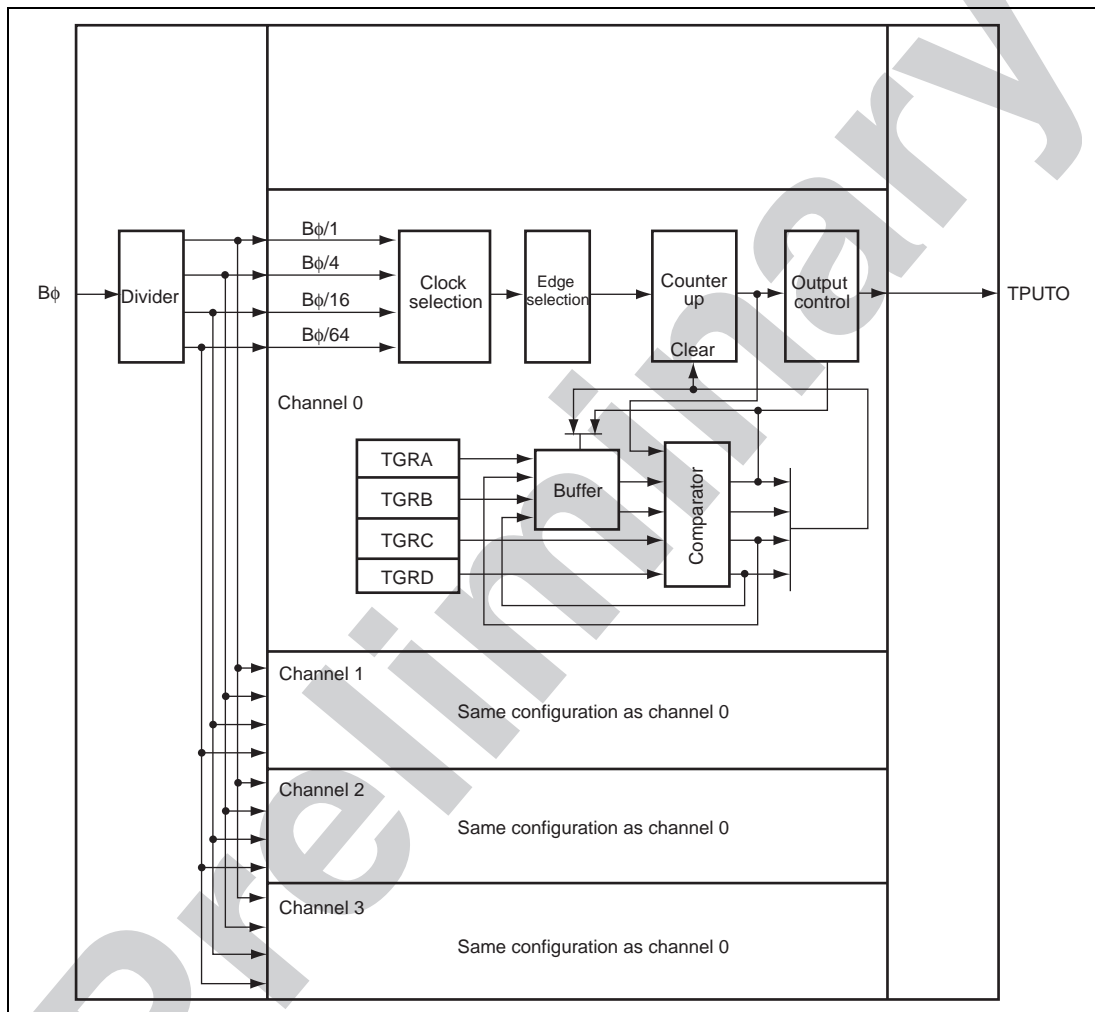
Bϕ

Divider

Bϕ/1

Bϕ/4

Bϕ/16

Bϕ/64

Clock selection

Edge selection

Counter up

Clear

Output control

TPUTO

Channel 0

TGRA

TGRB

TGRC

TGRD

Buffer

Comparator

Channel 1

Same configuration as channel 0

Channel 2

Same configuration as channel 0

Channel 3

Same configuration as channel 0

Preliminary